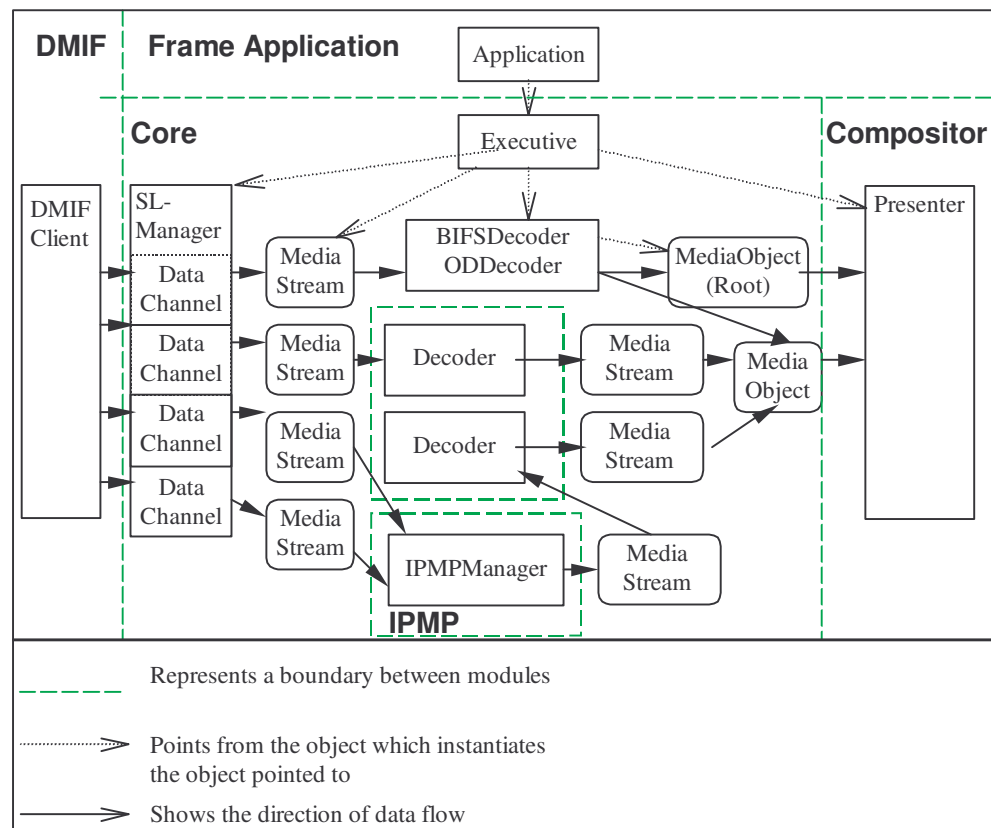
DMIF

Frame Application

Application

Core

Executive

Compositor

DMIF Client

SL-Manager

Data Channel

Data Channel

Data Channel

Data Channel

Media Stream

Media Stream

Media Stream

Media Stream

BIFSDecoder ODDecoder

MediaObject (Root)

Presenter

Decoder

Decoder

Media Stream

Media Stream

Media Object

IPMPManager

Media Stream

IPMP

Represents a boundary between modules

Points from the object which instantiates the object pointed to

Shows the direction of data flow